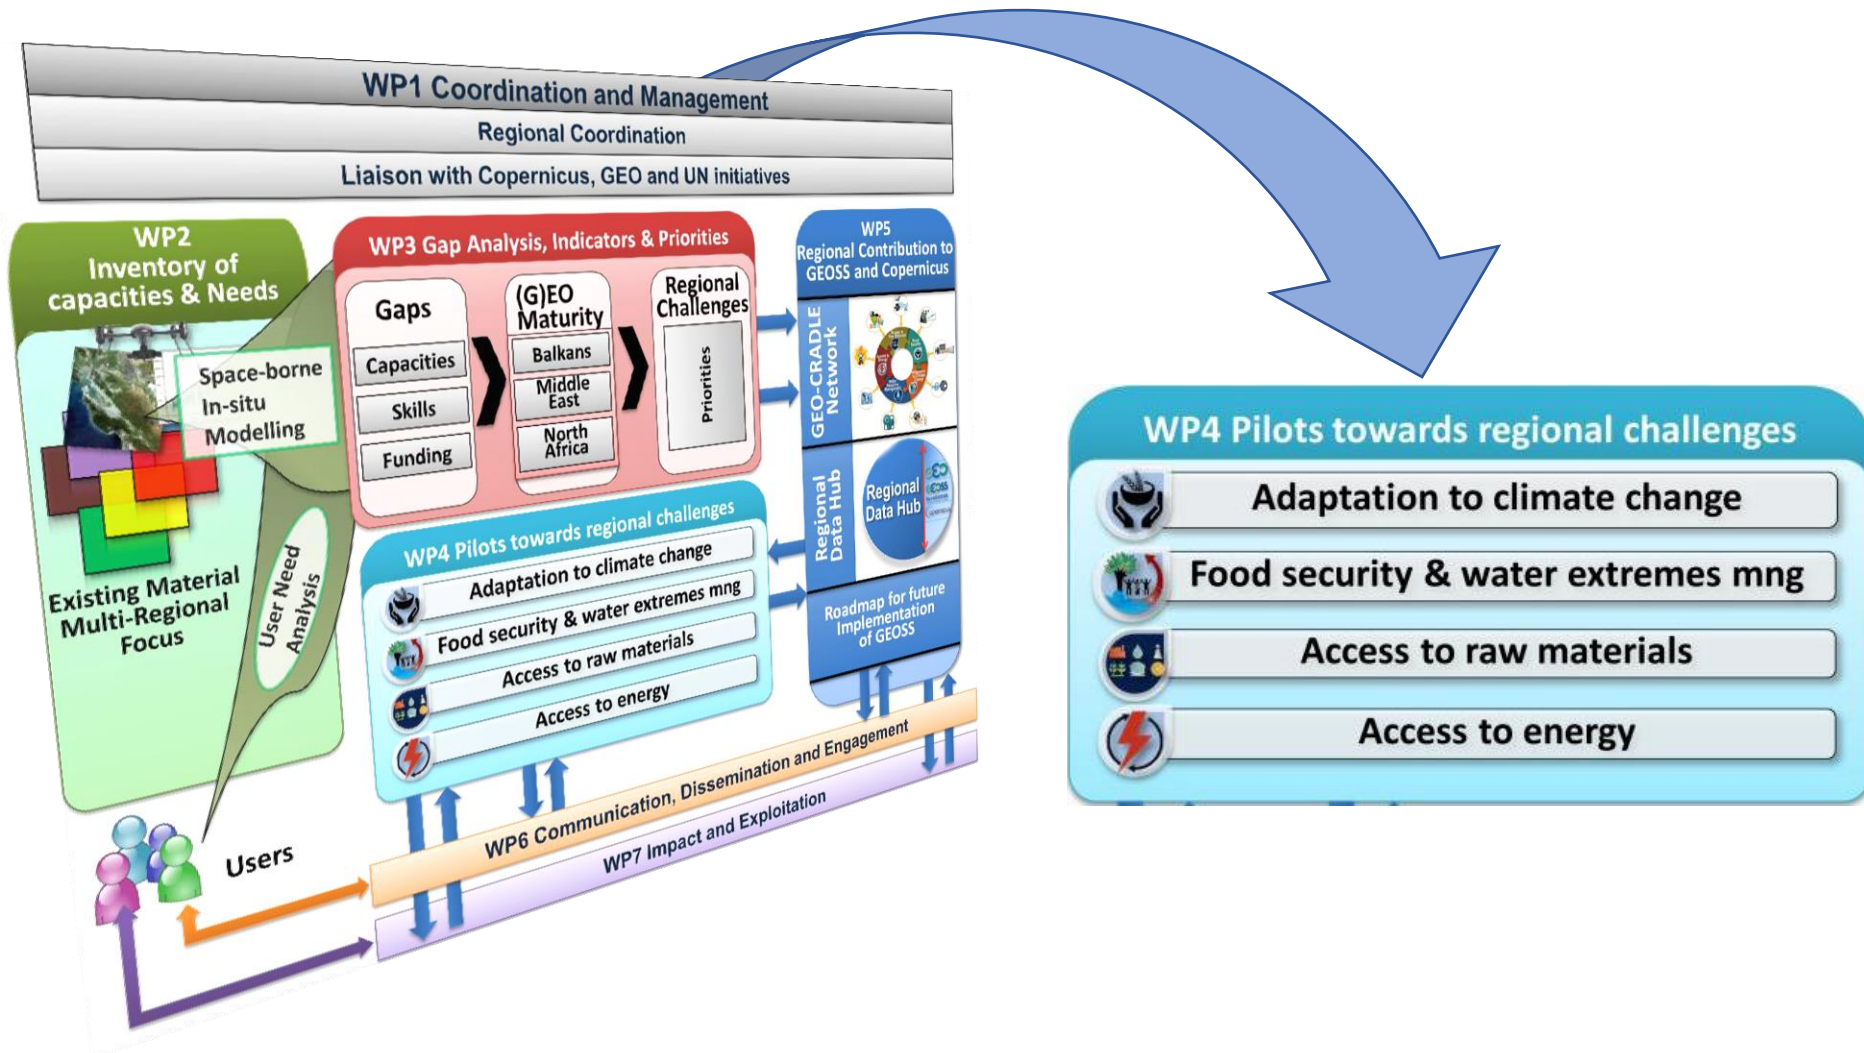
WP1 Coordination and Management
Regional Coordination
Liaison with Copernicus, GEO and UN initiatives

WP2 Inventory of capacities & Needs
Space-borne
In-situ
Modelling
Existing Material Multi-Regional Focus
User Need Analysis

WP3 Gap Analysis, Indicators & Priorities
Gaps
Capacities
Skills
Funding
(G)EO Maturity
Balkans
Middle East
North Africa
Regional Challenges
Priorities

WP5 Regional Contribution to GEOSS and Copernicus
GEO-CRADLE Network
Regional Data Hub
Regional Data Hub
Roadmap for future Implementation of GEOSS

WP4 Pilots towards regional challenges
Adaptation to climate change
Food security & water extremes mng
Access to raw materials
Access to energy

Users
WP6 Communication, Dissemination and Engagement
WP7 Impact and Exploitation

WP4 Pilots towards regional challenges
Adaptation to climate change
Food security & water extremes mng
Access to raw materials
Access to energy